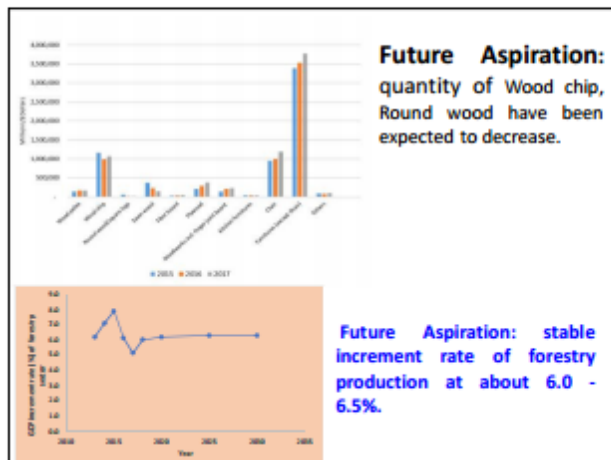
Future Aspiration: quantity of Wood chip, Round wood have been expected to decrease.

4,000,000
3,500,000
3,000,000
2,500,000
2,000,000
1,500,000
1,000,000
500,000
0

Wood pellets
Wood chip
Round wood
Saw wood
Plywood
Other

2015 2016 2017

Future Aspiration: stable increment rate of forestry production at about 6.0 - 6.5%.

9.0
8.0
7.0
6.0
5.0
4.0
3.0
2.0
1.0
0.0

GDP increment rate (%) of forestry sector

2010 2015 2020 2025 2030 2035
Year